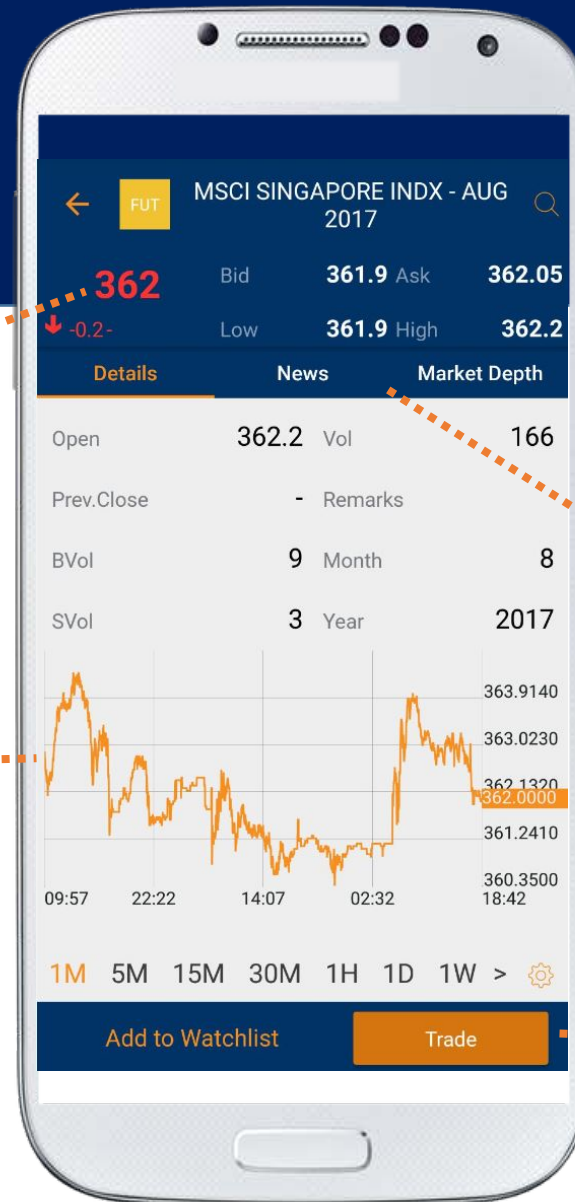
FUT

MSCI SINGAPORE INDX - AUG 2017

362
-0.2-

Bid 361.9 Ask 362.05

Low 361.9 High 362.2

Details News Market Depth

| Open | 362.2 | Vol | 166 |
|---|---|---|---|
| Prev.Close | - | Remarks | |
| BVol | 9 | Month | 8 |
| SVol | 3 | Year | 2017 |

363.9140
363.0230
362.1320
362.0000
361.2410
360.3500

09:57 22:22 14:07 02:32 18:42

1M 5M 15M 30M 1H 1D 1W >

Add to Watchlist

Trade